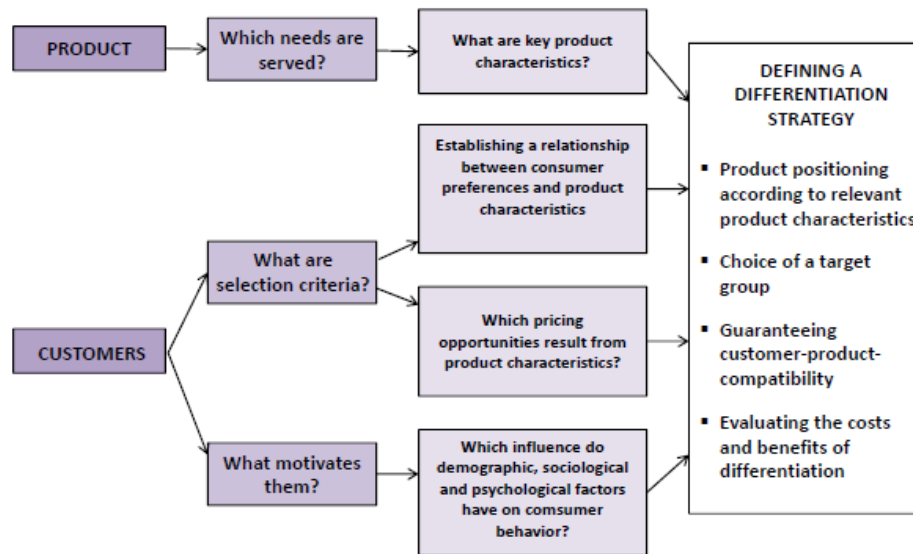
PRODUCT

Which needs are served?

What are key product characteristics?

Establishing a relationship between consumer preferences and product characteristics

What are selection criteria?

Which pricing opportunities result from product characteristics?

CUSTOMERS

What motivates them?

Which influence do demographic, sociological and psychological factors have on comsumer behavior?

DEFINING A DIFFERENTIATION STRATEGY

- Product positioning according to relevant product characteristics
- Choice of a target group
- Guaranteeing customer-product-compatibility
- Evaluating the costs and benefits of differentiation